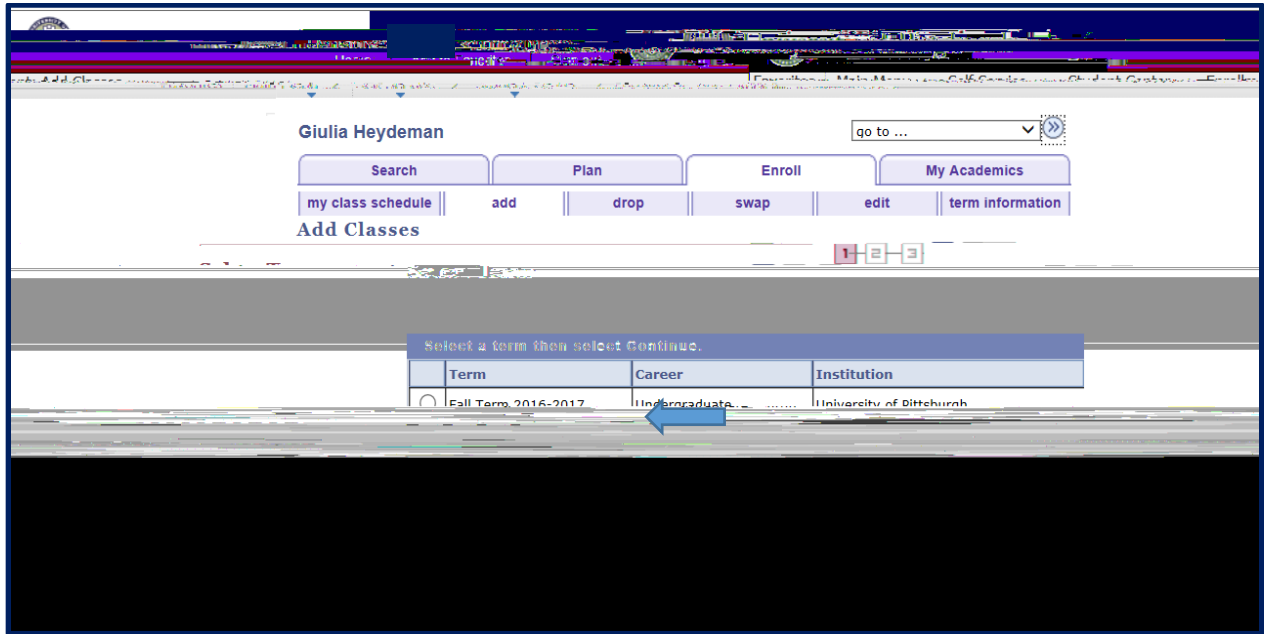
Giulia Heydeman

go to ...

Search | Plan | Enroll | My Academics

my class schedule | add | drop | swap | edit | term information

Add Classes

1 2 3

Select a term then select Continue.

| | Term | Career | Institution |
|---|---|---|---|
| | Fall Term 2016-2017 | Undergraduate | University of Pittsburgh |